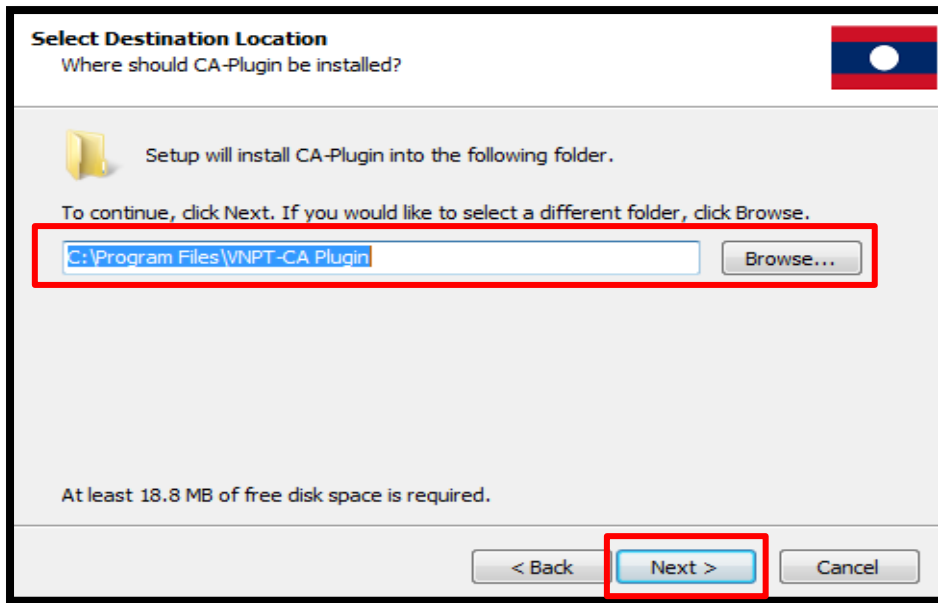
Select Destination Location
Where should CA-Plugin be installed?

Setup will install CA-Plugin into the following folder.

To continue, click Next. If you would like to select a different folder, click Browse.

C:\Program Files\VNPT-CA Plugin

Browse...

At least 18.8 MB of free disk space is required.

< Back

Next >

Cancel